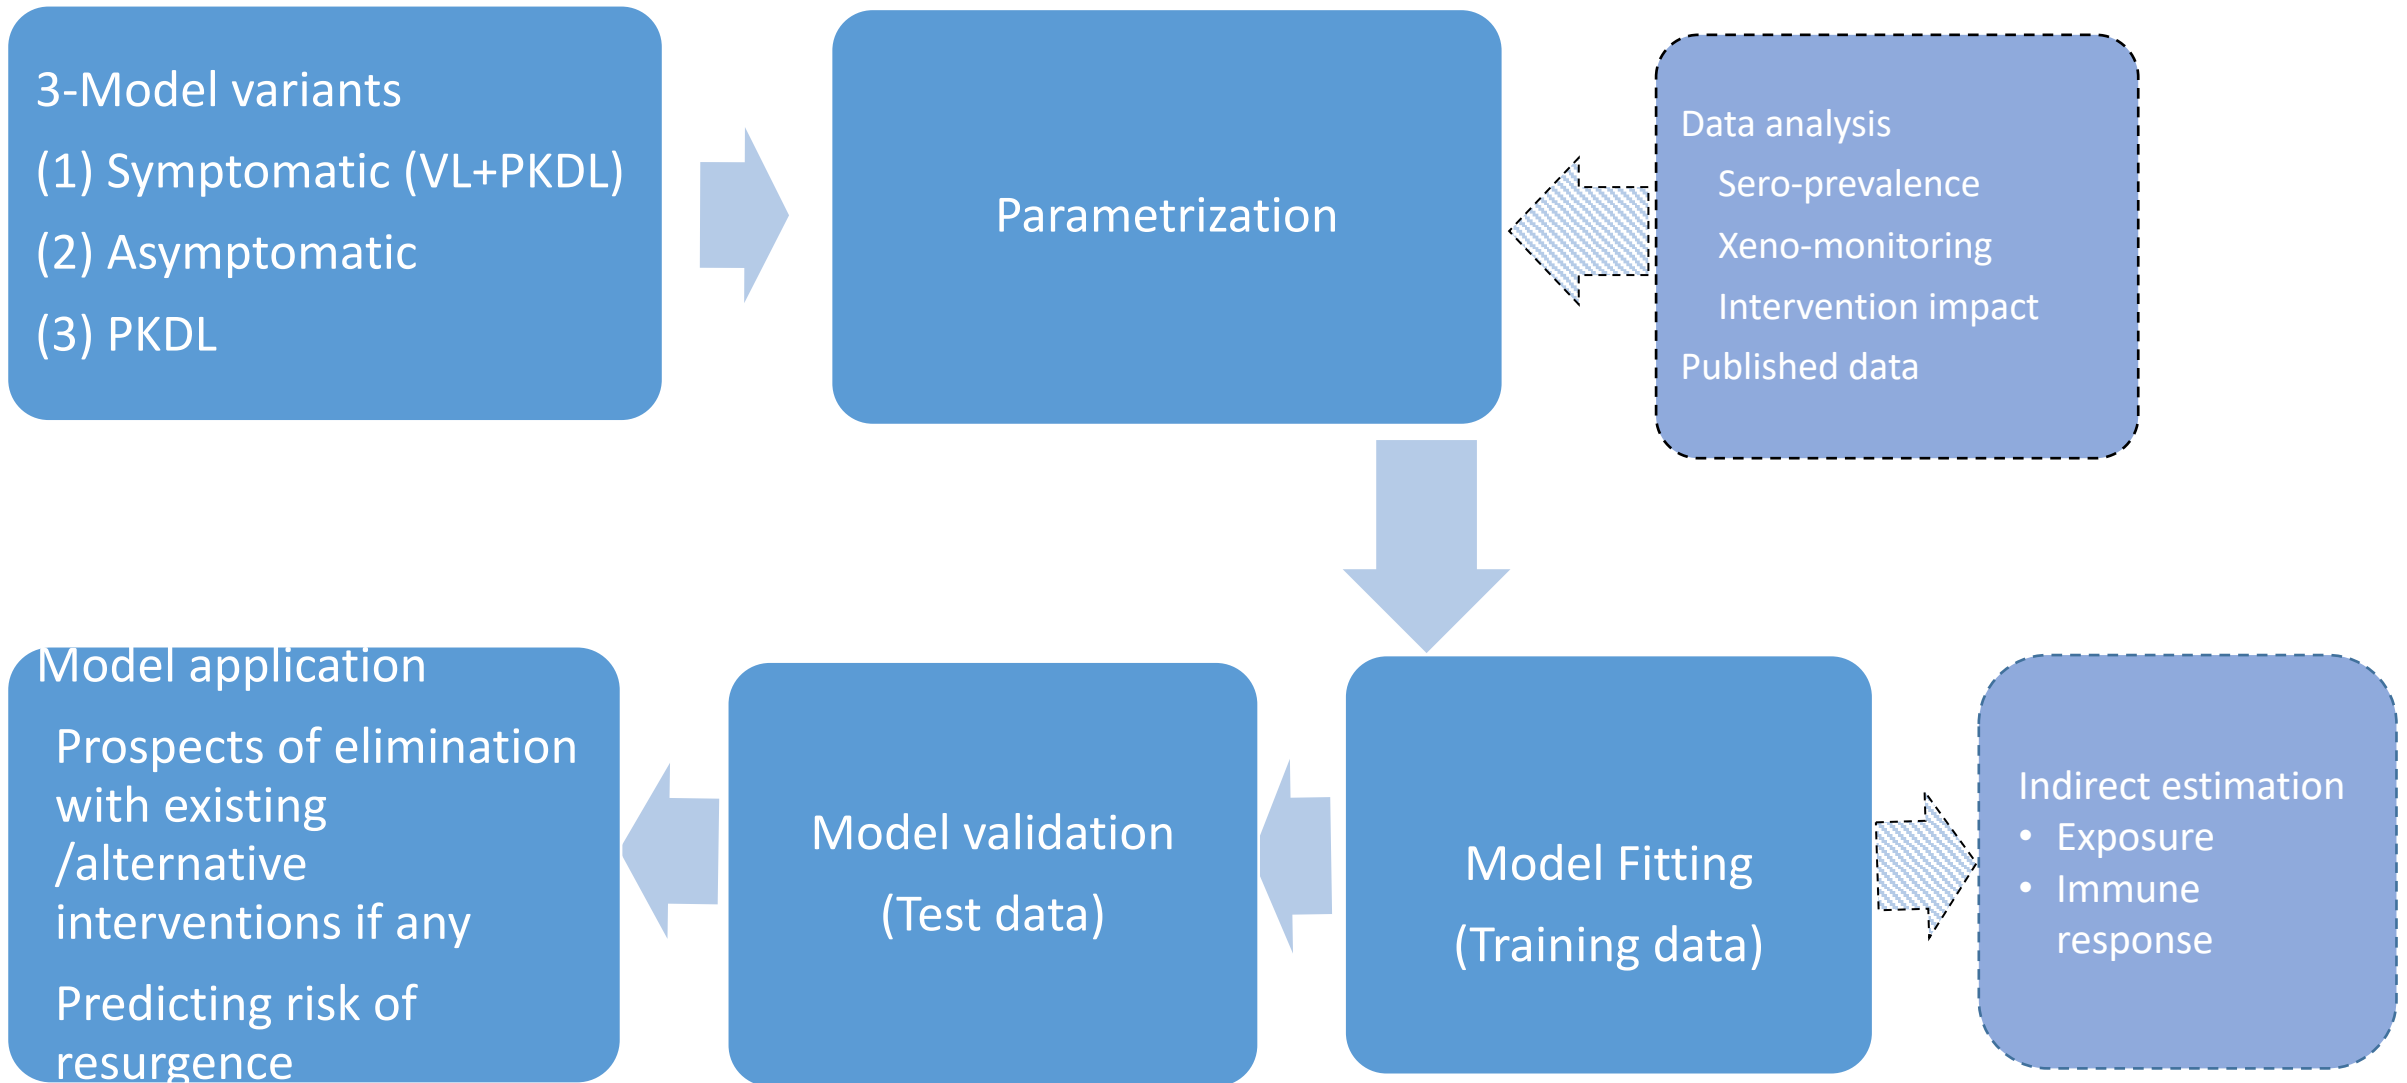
3-Model variants
(1) Symptomatic (VL+PKDL)
(2) Asymptomatic
(3) PKDL

Parametrization

Data analysis
Sero-prevalence
Xeno-monitoring
Intervention impact
Published data

Model application
Prospects of elimination with existing /alternative interventions if any
Predicting risk of resurgence

Model validation
(Test data)

Model Fitting
(Training data)

Indirect estimation
• Exposure
• Immune response